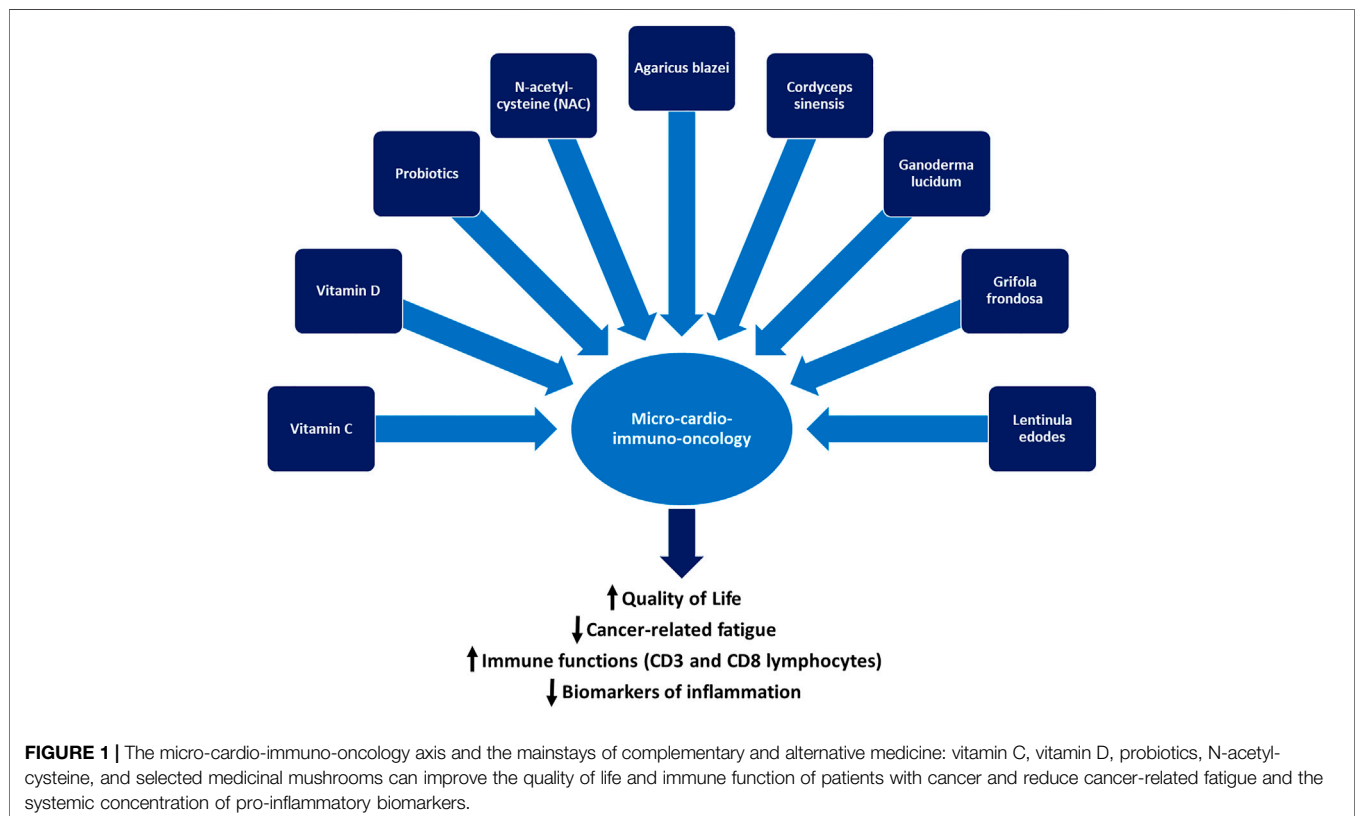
N-acetyl-cysteine (NAC)

Agaricus blazei

Cordyceps sinensis

Probiotics

Ganoderma lucidum

Vitamin D

Grifola frondosa

Vitamin C

Micro-cardio-immuno-oncology

Lentinula edodes

↑ Quality of Life
↓ Cancer-related fatigue
↑ Immune functions (CD3 and CD8 lymphocytes)
↓ Biomarkers of inflammation

FIGURE 1 | The micro-cardio-immuno-oncology axis and the mainstays of complementary and alternative medicine: vitamin C, vitamin D, probiotics, N-acetylcysteine, and selected medicinal mushrooms can improve the quality of life and immune function of patients with cancer and reduce cancer-related fatigue and the systemic concentration of pro-inflammatory biomarkers.